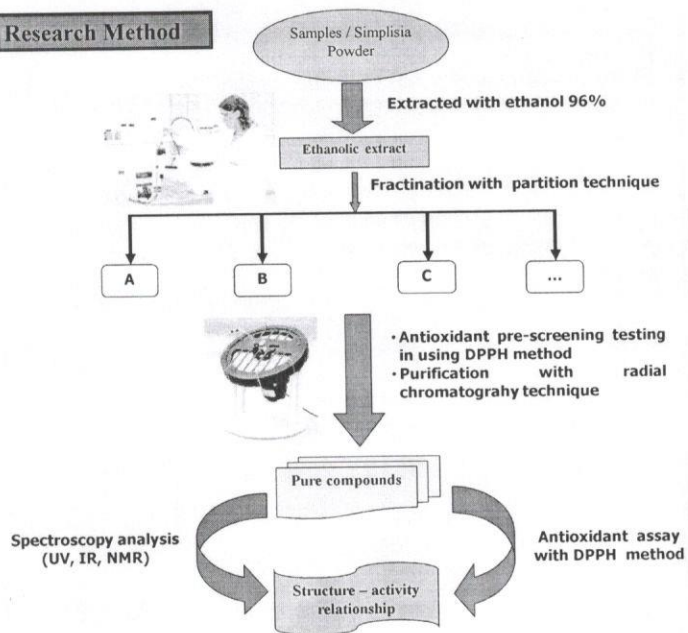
Research Method

Samples / Simplisia Powder

Extracted with ethanol 96%

Ethanolic extract

Fractination with partition technique

A

B

C

...

· Antioxidant pre-screening testing in using DPPH method
· Purification with radial chromatograhy technique

Pure compounds

Spectroscopy analysis (UV, IR, NMR)

Antioxidant assay with DPPH method

Structure – activity relationship